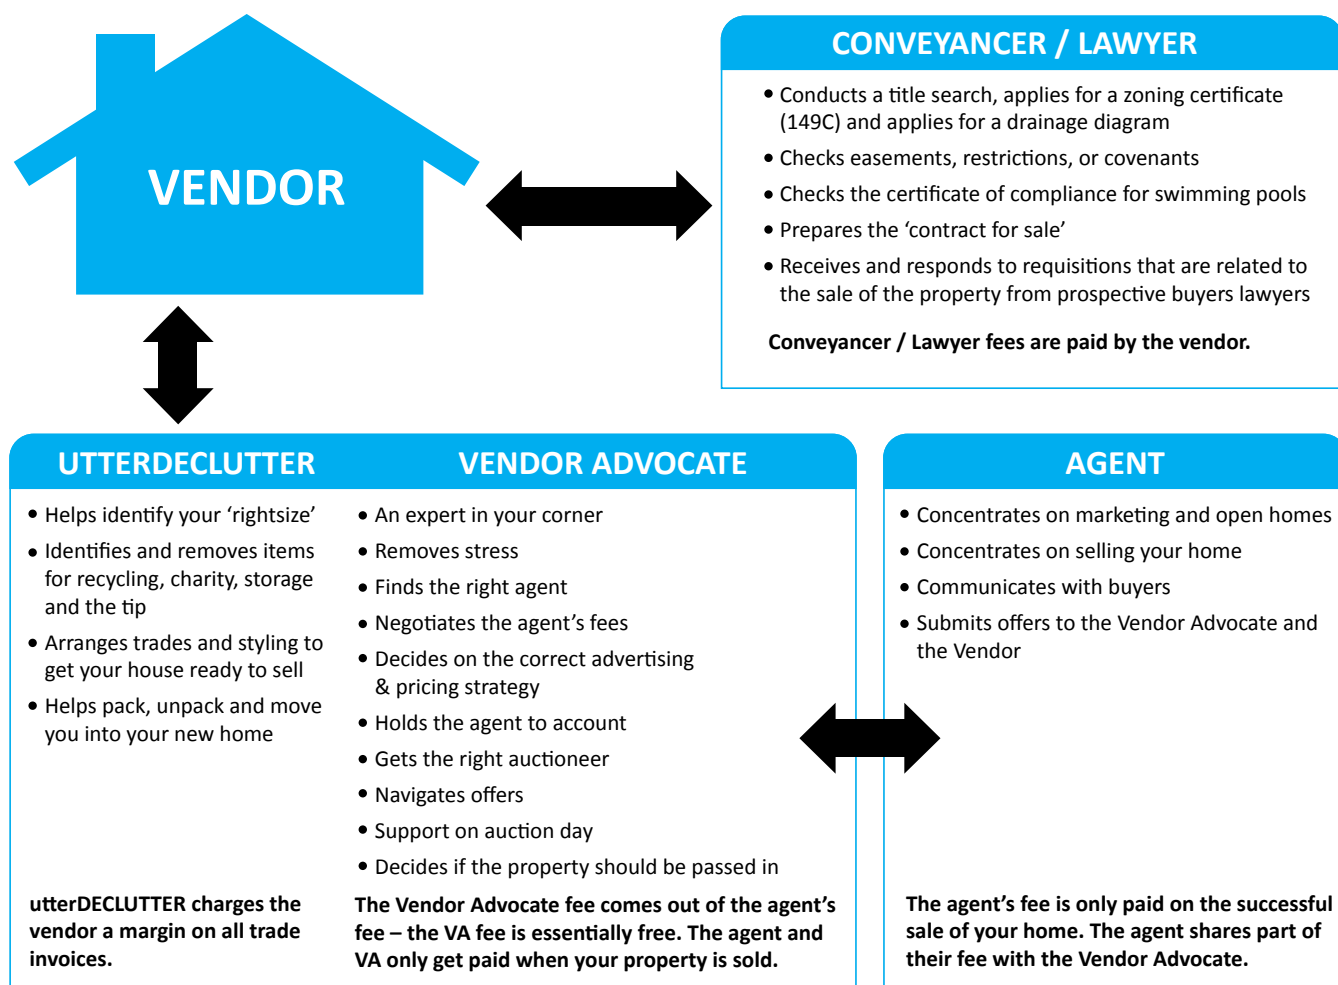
VENDOR

CONVEYANCER / LAWYER

• Conducts a title search, applies for a zoning certificate (149C) and applies for a drainage diagram
• Checks easements, restrictions, or covenants
• Checks the certificate of compliance for swimming pools
• Prepares the 'contract for sale'
• Receives and responds to requisitions that are related to the sale of the property from prospective buyers lawyers

Conveyancer / Lawyer fees are paid by the vendor.

UTTERDECLUTTER

• Helps identify your 'rightsize'
• Identifies and removes items for recycling, charity, storage and the tip
• Arranges trades and styling to get your house ready to sell
• Helps pack, unpack and move you into your new home

utterDECLUTTER charges the vendor a margin on all trade invoices.

VENDOR ADVOCATE

• An expert in your corner
• Removes stress
• Finds the right agent
• Negotiates the agent's fees
• Decides on the correct advertising & pricing strategy
• Holds the agent to account
• Gets the right auctioneer
• Navigates offers
• Support on auction day
• Decides if the property should be passed in

The Vendor Advocate fee comes out of the agent's fee – the VA fee is essentially free. The agent and VA only get paid when your property is sold.

AGENT

• Concentrates on marketing and open homes
• Concentrates on selling your home
• Communicates with buyers
• Submits offers to the Vendor Advocate and the Vendor

The agent's fee is only paid on the successful sale of your home. The agent shares part of their fee with the Vendor Advocate.